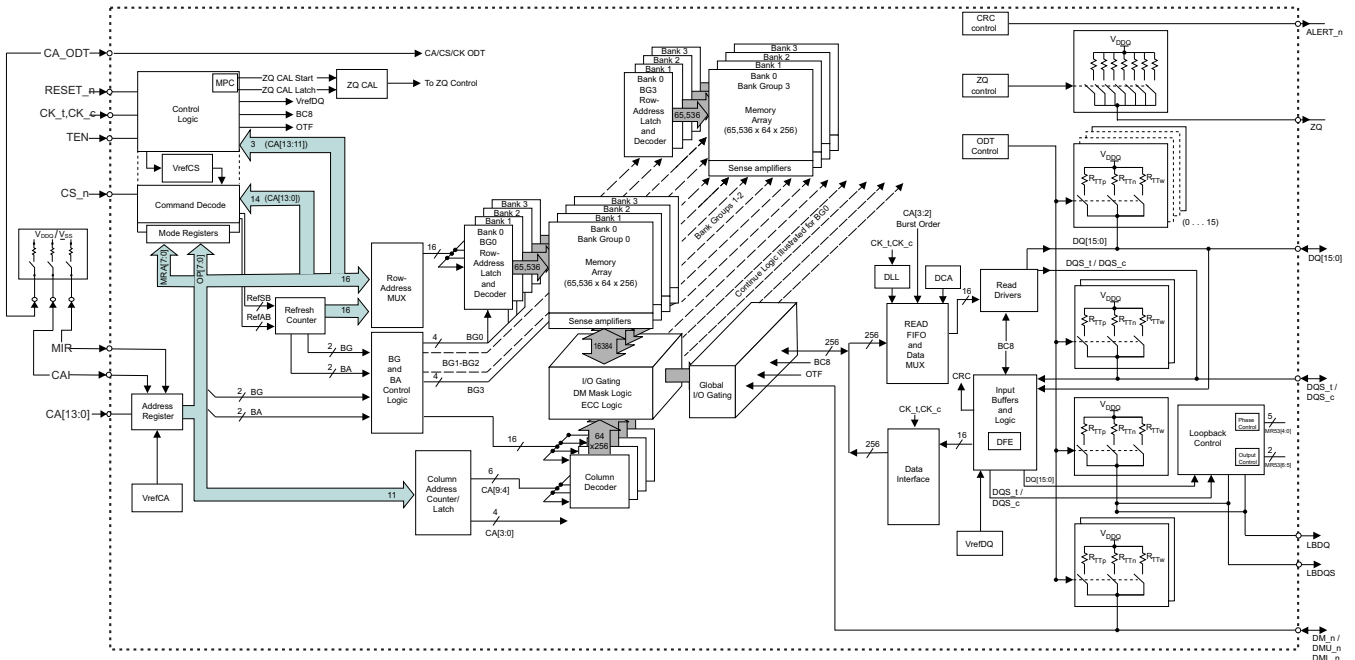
CA_ODT
RESET_n
CK_t,CK_c
TEN
CS_n
MPC
Control Logic
ZQ CAL Start
ZQ CAL Latch
ZQ CAL
To ZQ Control
VrefDQ
BC8
OTF
CA/CS/CK ODT
3 (CA[13:11])
VrefCS
Command Decode
14 (CA[13:0])
Mode Registers
MRA[7:0]
OP[7:0]
$V_{DDQ}/V_{SS}$
MIR
CAI
CA[13:0]
Address Register
VrefCA
RefSB
RefAB
Refresh Counter
16
Row-Address MUX
16
BG
BA
BG and BA Control Logic
BG
BA
Column Address Counter/ Latch
11
6
CA[9:4]
4
CA[3:0]
16
Bank 3
Bank 2
Bank 1
Bank 0
BG0
Row-Address Latch and Decoder
65,536
Bank 0
Bank Group 0
Memory Array
(65,536 x 64 x 256)
Sense amplifiers
BG0
BG1-BG2
BG3
4
4
16384
I/O Gating
DM Mask Logic
ECC Logic
64 x256
Column Decoder
Bank 3
Bank 2
Bank 1
Bank 0
BG3
Row-Address Latch and Decoder
65,536
Bank 0
Bank Group 3
Memory Array
(65,536 x 64 x 256)
Sense amplifiers
Bank Groups 1-2
Continue Logic illustrated for BG0
Global I/O Gating
256
BC8
OTF
CA[3:2]
Burst Order
CK_t,CK_c
DLL
DCA
256
READ FIFO and Data MUX
16
Read Drivers
BC8
CRC
CK_t,CK_c
256
16
Data Interface
Input Buffers and Logic
DFE
DQ[15:0]
DQS_t / DQS_c
VrefDQ
CRC control
ZQ control
$V_{DDQ}$
ODT Control
$V_{DDQ}$
$R_{TTp}$ $R_{TTn}$ $R_{TTw}$
(0 . . . 15)
DQ[15:0]
DQS_t / DQS_c
$V_{DDQ}$
$R_{TTp}$ $R_{TTn}$ $R_{TTw}$
$V_{DDQ}$
$R_{TTp}$ $R_{TTn}$ $R_{TTw}$
Loopback Control
Phase Control
Output Control
5
MR53[4:0]
2
MR53[6:5]
$V_{DDQ}$
$R_{TTp}$ $R_{TTn}$ $R_{TTw}$
ALERT_n
ZQ
DQ[15:0]
DQS_t / DQS_c
LBDQ
LBDQS
DM_n / DMU_n DML_n